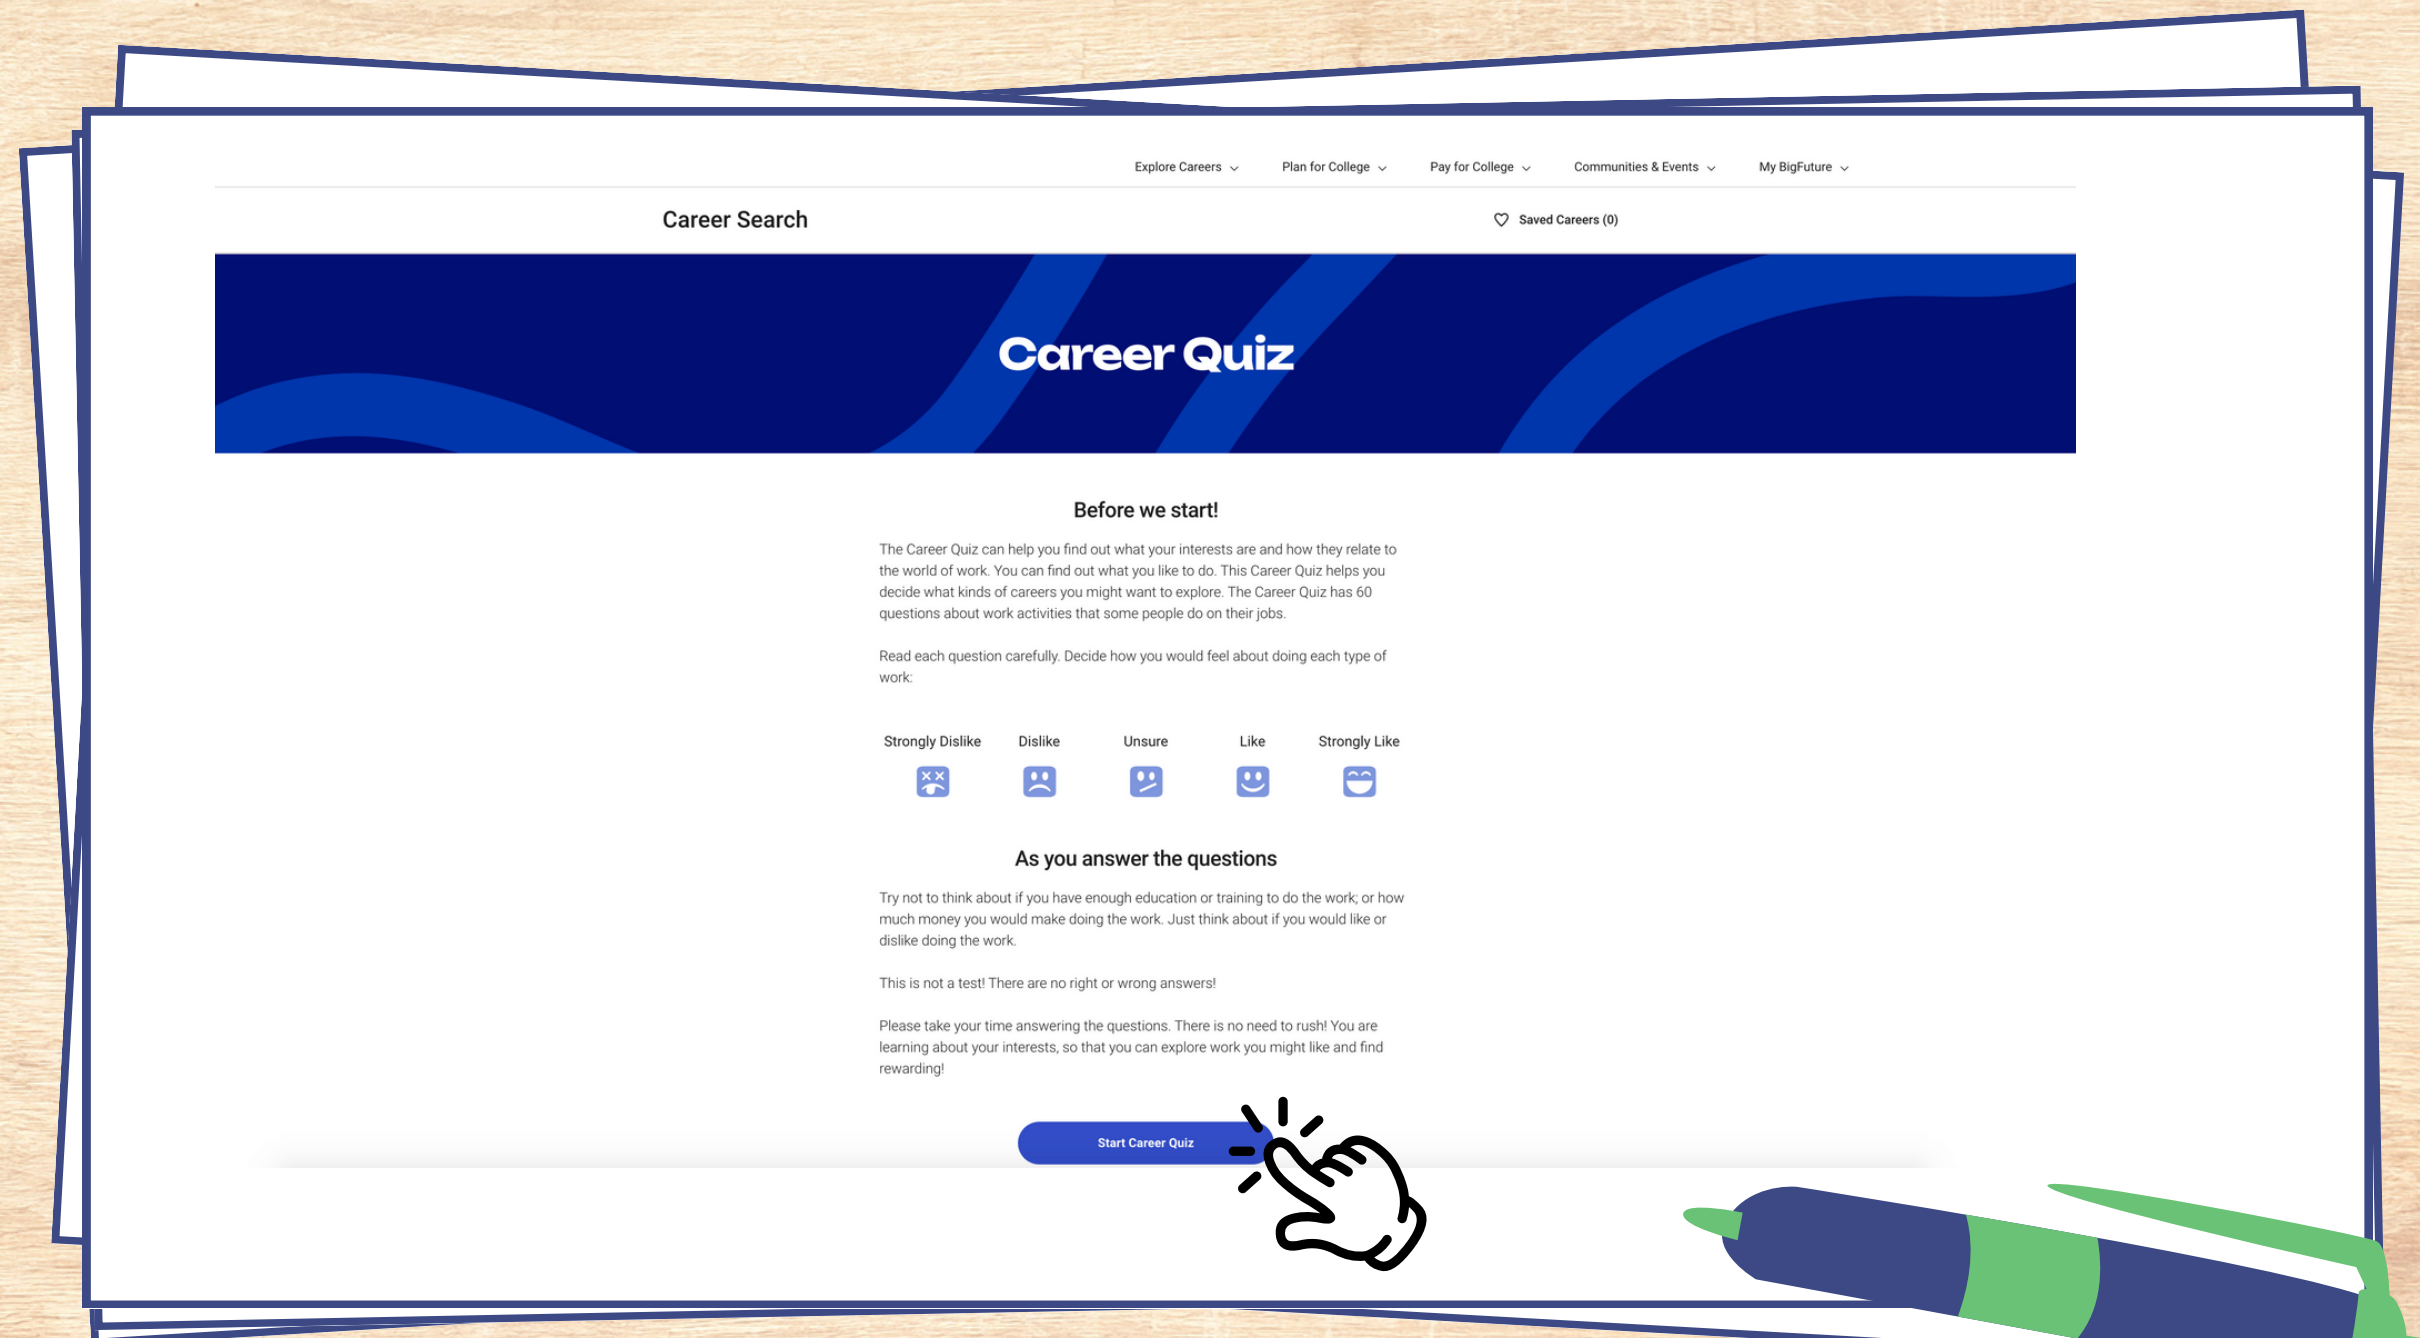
Explore Careers ⌄ Plan for College ⌄ Pay for College ⌄ Communities & Events ⌄ My BigFuture ⌄

Career Search

Saved Careers (0)

Career Quiz

Before we start!

The Career Quiz can help you find out what your interests are and how they relate to the world of work. You can find out what you like to do. This Career Quiz helps you decide what kinds of careers you might want to explore. The Career Quiz has 60 questions about work activities that some people do on their jobs.

Read each question carefully. Decide how you would feel about doing each type of work:

Strongly Dislike Dislike Unsure Like Strongly Like

As you answer the questions

Try not to think about if you have enough education or training to do the work; or how much money you would make doing the work. Just think about if you would like or dislike doing the work.

This is not a test! There are no right or wrong answers!

Please take your time answering the questions. There is no need to rush! You are learning about your interests, so that you can explore work you might like and find rewarding!

Start Career Quiz